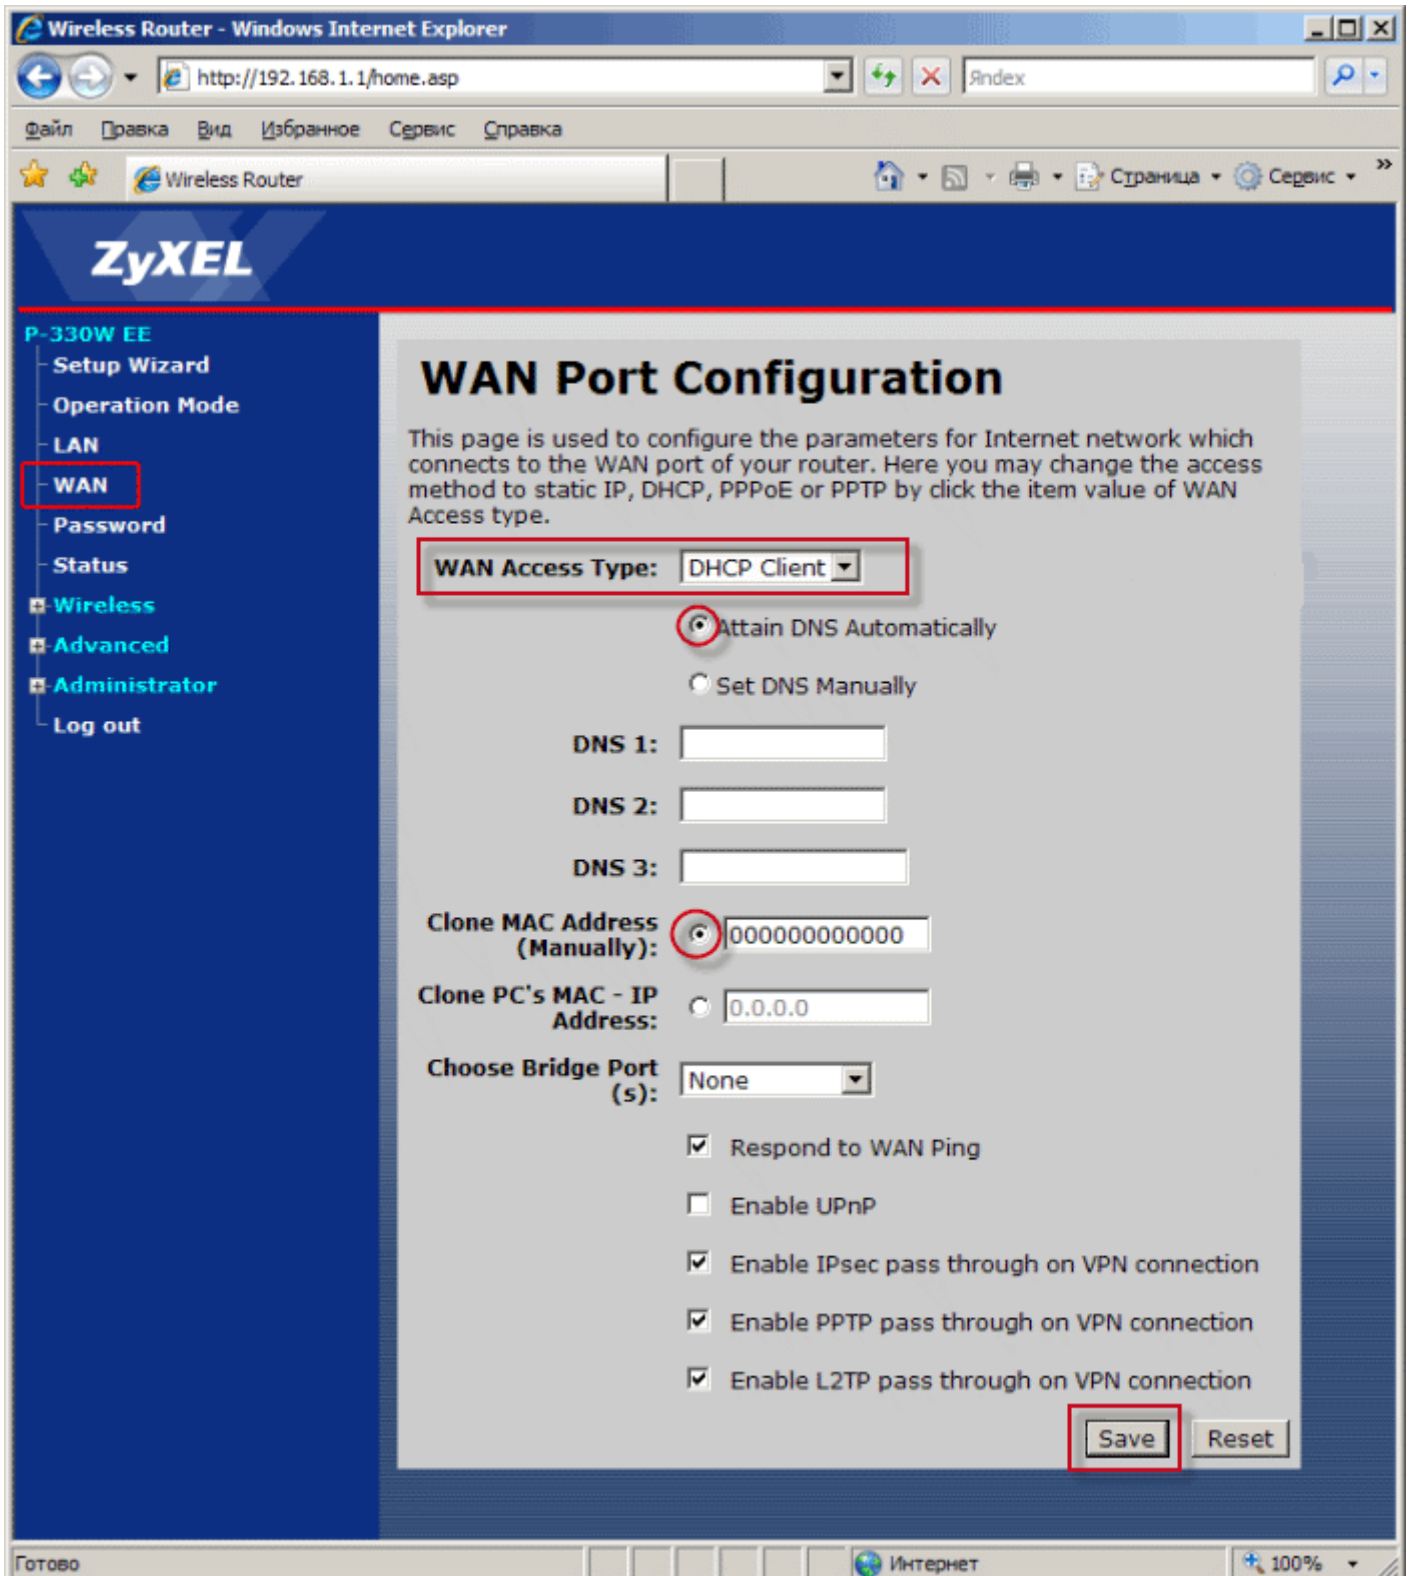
Wireless Router - Windows Internet Explorer

http://192.168.1.1/home.asp

Яndex

Файл Правка Вид Избранное Сервис Справка

Wireless Router

Страница Сервис

ZyXEL

P-330W EE
Setup Wizard
Operation Mode
LAN
WAN
Password
Status
Wireless
Advanced
Administrator
Log out

WAN Port Configuration

This page is used to configure the parameters for Internet network which connects to the WAN port of your router. Here you may change the access method to static IP, DHCP, PPPoE or PPTP by click the item value of WAN Access type.

WAN Access Type: DHCP Client

Attain DNS Automatically

Set DNS Manually

DNS 1:

DNS 2:

DNS 3:

Clone MAC Address (Manually): 000000000000

Clone PC's MAC - IP Address: 0.0.0.0

Choose Bridge Port (s): None

Respond to WAN Ping

Enable UPnP

Enable IPsec pass through on VPN connection

Enable PPTP pass through on VPN connection

Enable L2TP pass through on VPN connection

Save Reset

Готово

Интернет

100%